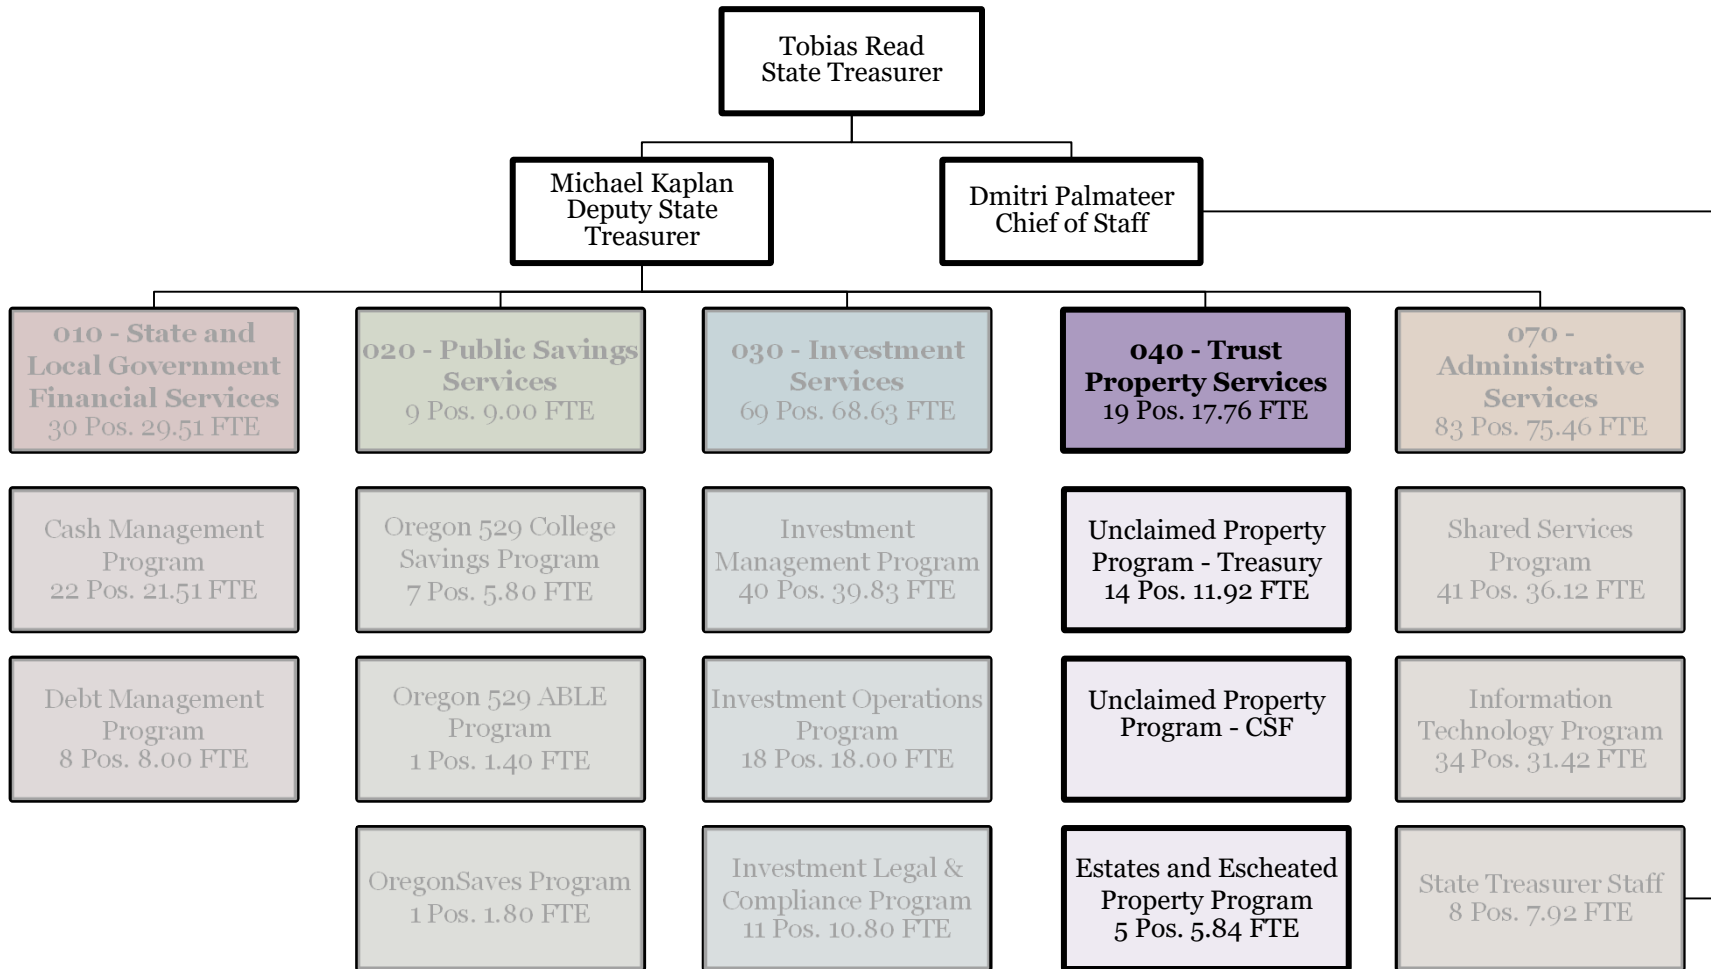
Tobias Read
State Treasurer

Michael Kaplan
Deputy State Treasurer

Dmitri Palmateer
Chief of Staff

010 - State and Local Government Financial Services
30 Pos. 29.51 FTE

Cash Management Program
22 Pos. 21.51 FTE

Debt Management Program
8 Pos. 8.00 FTE

020 - Public Savings Services
9 Pos. 9.00 FTE

Oregon 529 College Savings Program
7 Pos. 5.80 FTE

Oregon 529 ABLE Program
1 Pos. 1.40 FTE

OregonSaves Program
1 Pos. 1.80 FTE

030 - Investment Services
69 Pos. 68.63 FTE

Investment Management Program
40 Pos. 39.83 FTE

Investment Operations Program
18 Pos. 18.00 FTE

Investment Legal & Compliance Program
11 Pos. 10.80 FTE

040 - Trust Property Services
19 Pos. 17.76 FTE

Unclaimed Property Program - Treasury
14 Pos. 11.92 FTE

Unclaimed Property Program - CSF

Estates and Escheated Property Program
5 Pos. 5.84 FTE

070 - Administrative Services
83 Pos. 75.46 FTE

Shared Services Program
41 Pos. 36.12 FTE

Information Technology Program
34 Pos. 31.42 FTE

State Treasurer Staff
8 Pos. 7.92 FTE